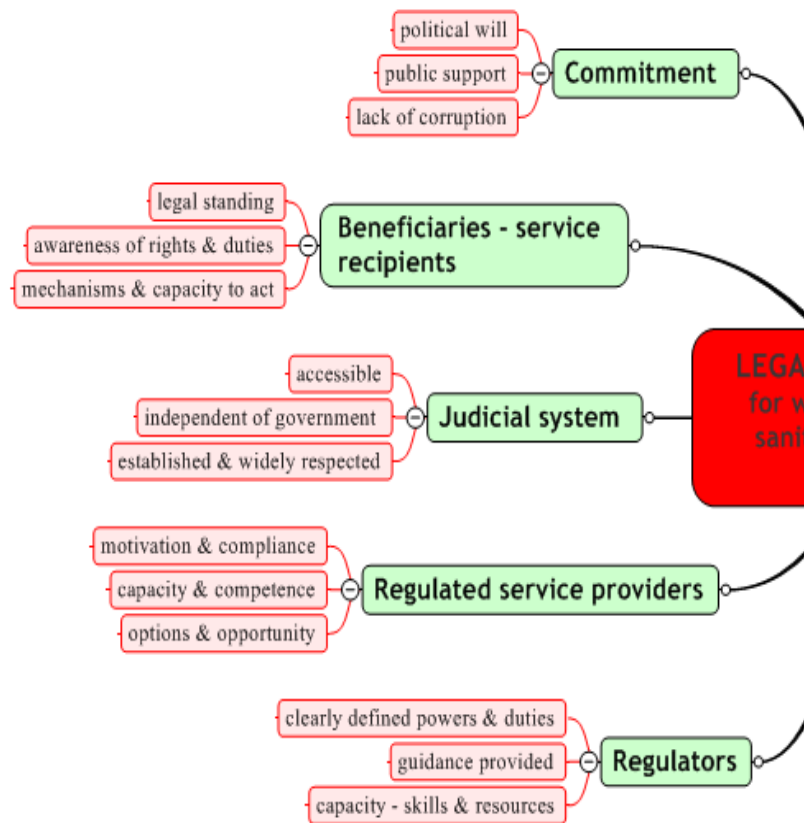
political will
public support
lack of corruption
Commitment

legal standing
awareness of rights & duties
mechanisms & capacity to act
Beneficiaries - service recipients

accessible
independent of government
established & widely respected
Judicial system

LEGA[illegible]
for w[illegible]
sani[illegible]

motivation & compliance
capacity & competence
options & opportunity
Regulated service providers

clearly defined powers & duties
guidance provided
capacity - skills & resources
Regulators